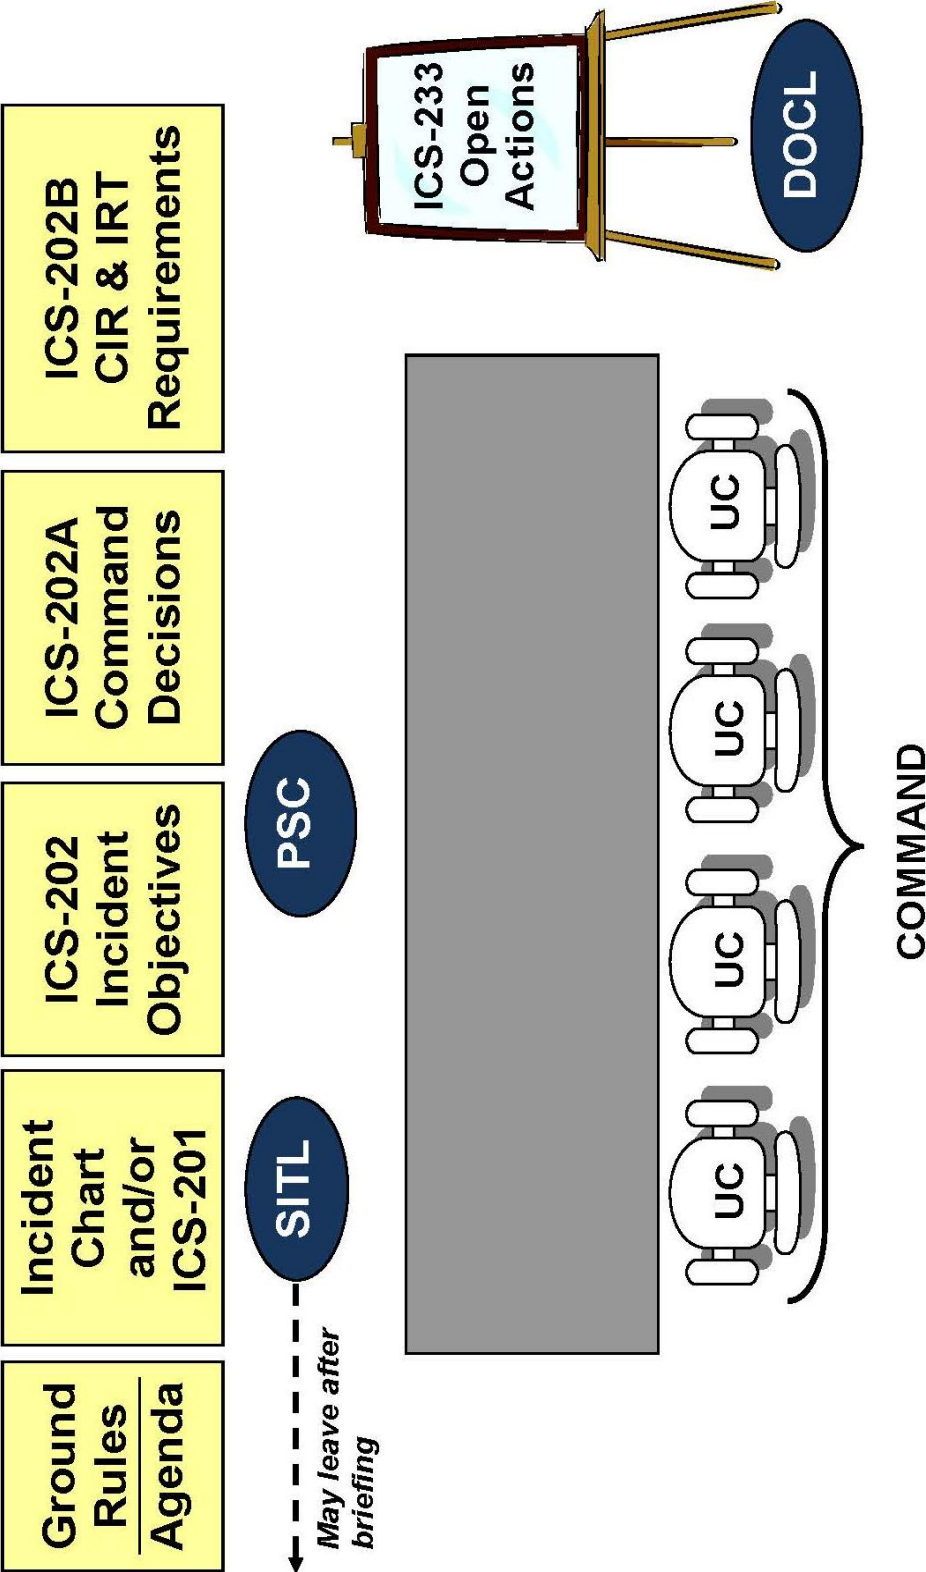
Ground Rules
Agenda

Incident Chart and/or ICS-201

ICS-202 Incident Objectives

ICS-202A Command Decisions

ICS-202B CIR & IRT Requirements

ICS-233 Open Actions

DOCL

SITL

May leave after briefing

PSC

UC

UC

UC

UC

COMMAND